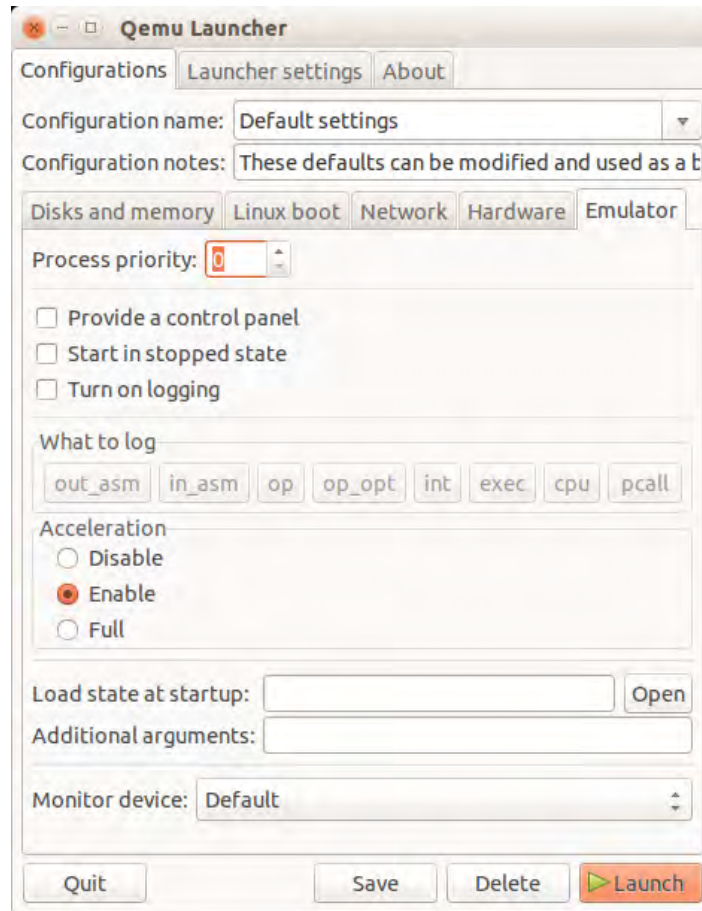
Qemu Launcher

Configurations | Launcher settings | About

Configuration name: Default settings

Configuration notes: These defaults can be modified and used as a b

Disks and memory | Linux boot | Network | Hardware | Emulator

Process priority: 0

Provide a control panel

Start in stopped state

Turn on logging

What to log

out_asm | in_asm | op | op_opt | int | exec | cpu | pcall

Acceleration

Disable

Enable

Full

Load state at startup: Open

Additional arguments:

Monitor device: Default

Quit | Save | Delete | Launch